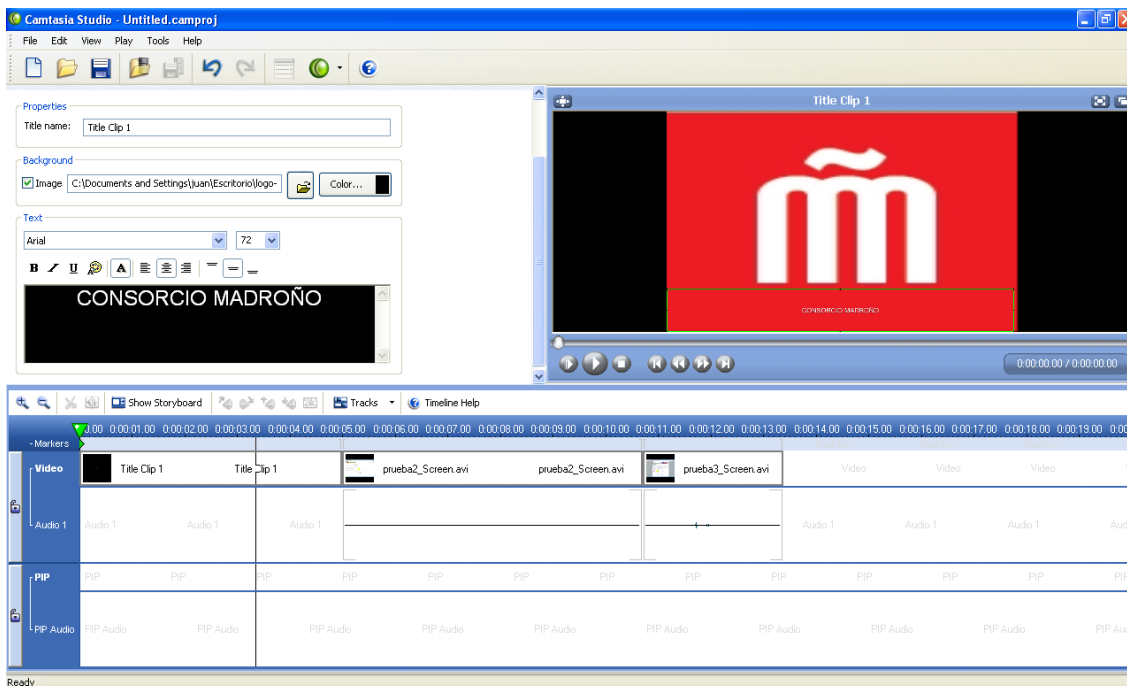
Camtasia Studio - Untitled.camproj

File Edit View Play Tools Help

Properties
Title name: Title Clip 1

Background
Image C:\Documents and Settings\juan\Escritorio\logo- Color...

Text
Arial 72

B I U A

CONSORCIO MADROÑO

Title Clip 1

CONSORCIO MADROÑO

0:00:00.00 / 0:00:00.00

Show Storyboard Tracks Timeline Help

0:00 0:00:01.00 0:00:02.00 0:00:03.00 0:00:04.00 0:00:05.00 0:00:06.00 0:00:07.00 0:00:08.00 0:00:09.00 0:00:10.00 0:00:11.00 0:00:12.00 0:00:13.00 0:00:14.00 0:00:15.00 0:00:16.00 0:00:17.00 0:00:18.00 0:00:19.00 0:00

Markers

Video Title Clip 1 Title Clip 1 prueba2_Screen.avi prueba2_Screen.avi prueba3_Screen.avi Video Video Video

Audio 1 Audio 1 Audio 1 Audio 1 Audio 1 Audio 1 Audio 1 Aud

PIP PIP PIP PIP PIP PIP PIP PIP PIP PIP PIP PIP PIP PIP

PIP Audio PIP Audio PIP Audio PIP Audio PIP Audio PIP Audio PIP Audio PIP Audio PIP Audio PIP Audio PIP Au

Ready